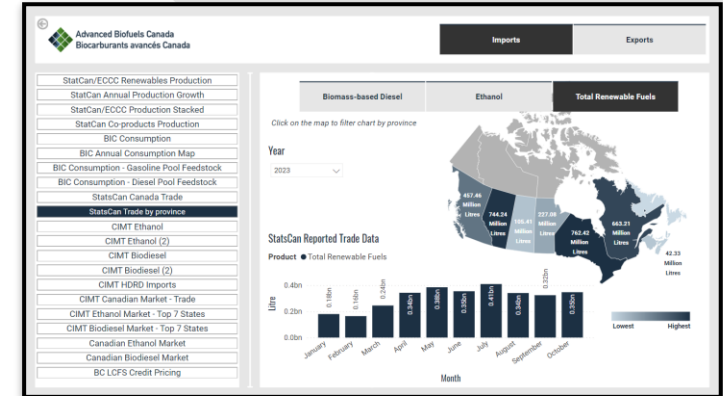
Advanced Biofuels Canada
Biocarburants avancés Canada

Imports
Exports

StatCan/ECCC Renewables Production
StatCan Annual Production Growth
StatCan/ECCC Production Stacked
StatCan Co-products Production
BIC Consumption
BIC Annual Consumption Map
BIC Consumption - Gasoline Pool Feedstock
BIC Consumption - Diesel Pool Feedstock
StatsCan Canada Trade
StatsCan Trade by province
CIMT Ethanol
CIMT Ethanol (2)
CIMT Biodiesel
CIMT Biodiesel (2)
CIMT HDRD Imports
CIMT Canadian Market - Trade
CIMT Ethanol Market - Top 7 States
CIMT Biodiesel Market - Top 7 States
Canadian Ethanol Market
Canadian Biodiesel Market
BC LCFS Credit Pricing

Biomass-based Diesel
Ethanol
Total Renewable Fuels

Click on the map to filter chart by province

Year
2023

457.46 Million Litres
744.24 Million Litres
105.41 Million Litres
227.08 Million Litres
762.42 Million Litres
663.21 Million Litres
42.33 Million Litres

StatsCan Reported Trade Data
Product ● Total Renewable Fuels

Litre
0.4bn
0.2bn
0.0bn

0.18bn
0.16bn
0.24bn
0.34bn
0.38bn
0.35bn
0.41bn
0.34bn
0.32bn
0.33bn

January
February
March
April
May
June
July
August
September
October

Month

Lowest
Highest